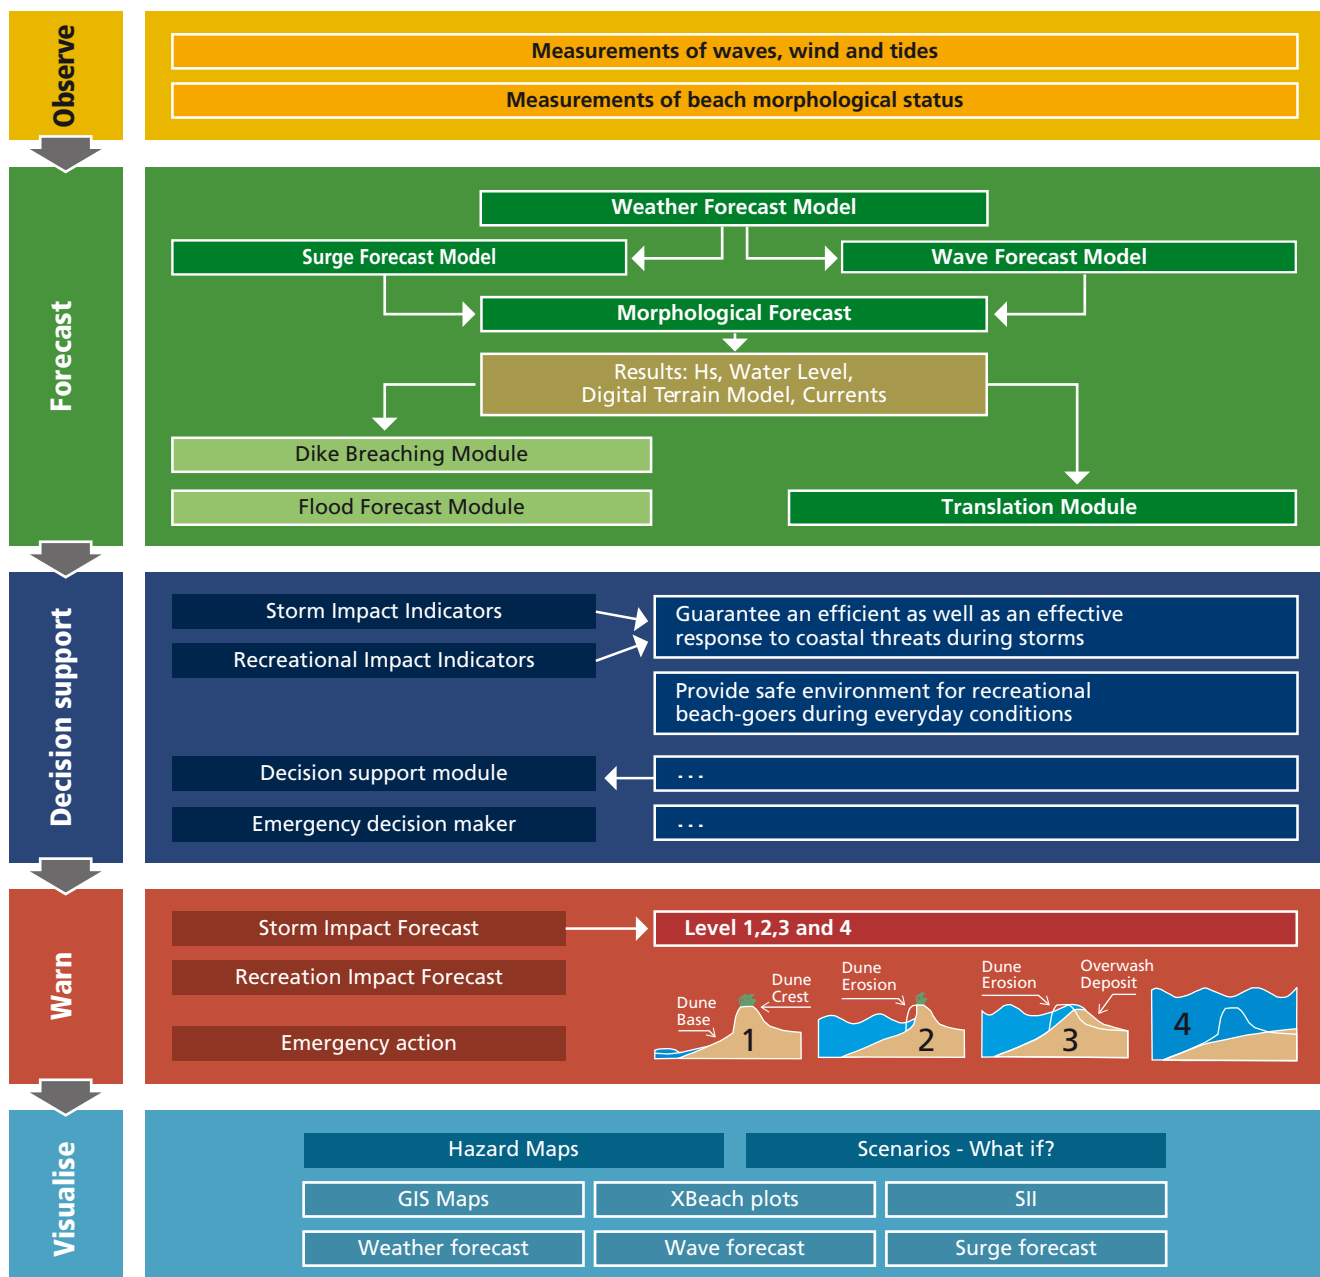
Observe

Measurements of waves, wind and tides

Measurements of beach morphological status

Forecast

Weather Forecast Model

Surge Forecast Model

Wave Forecast Model

Morphological Forecast

Results: Hs, Water Level, Digital Terrain Model, Currents

Dike Breaching Module

Flood Forecast Module

Translation Module

Decision support

Storm Impact Indicators

Recreational Impact Indicators

Guarantee an efficient as well as an effective response to coastal threats during storms

Provide safe environment for recreational beach-goers during everyday conditions

Decision support module

...

Emergency decision maker

...

Warn

Storm Impact Forecast

Level 1,2,3 and 4

Recreation Impact Forecast

Emergency action

Dune Base

Dune Crest

1

Dune Erosion

2

Dune Erosion

Overwash Deposit

3

4

Visualise

Hazard Maps

Scenarios - What if?

GIS Maps

XBeach plots

SII

Weather forecast

Wave forecast

Surge forecast